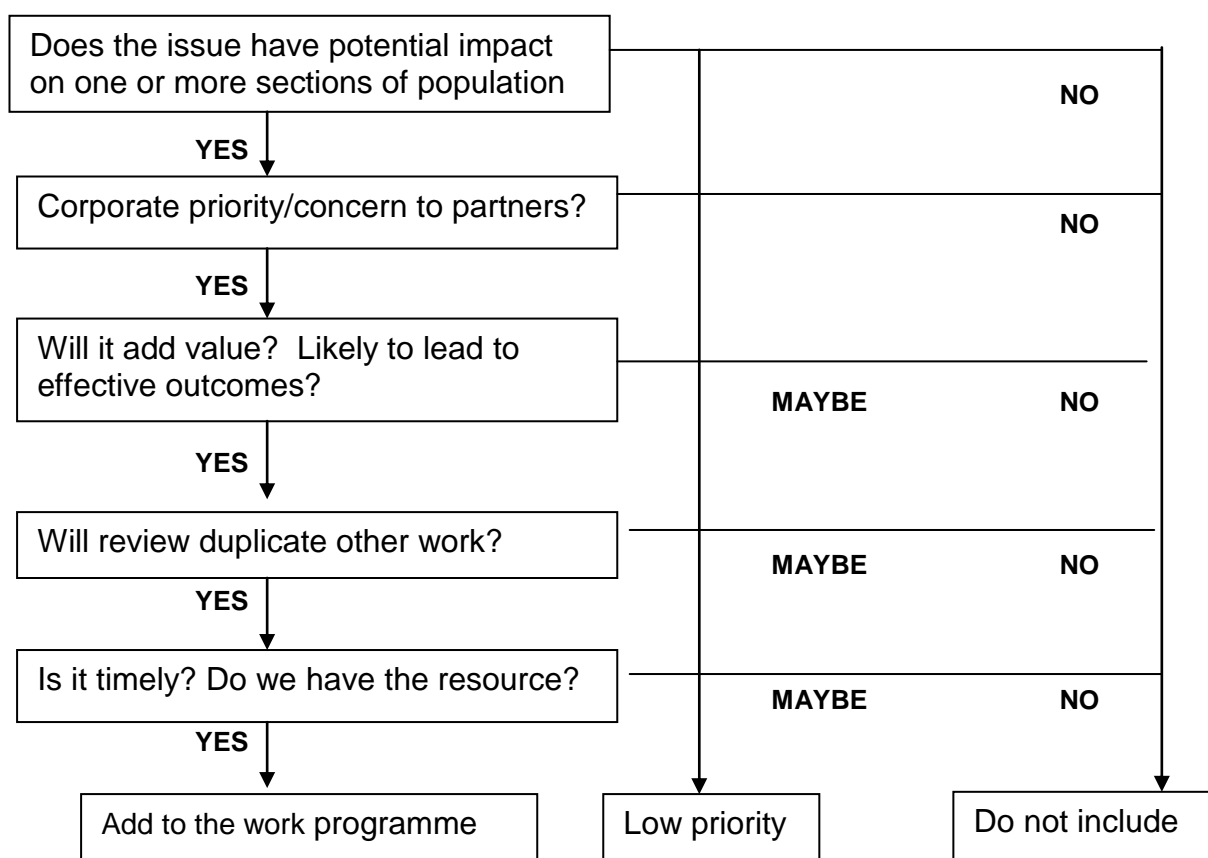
Does the issue have potential impact on one or more sections of population

NO

YES

Corporate priority/concern to partners?

NO

YES

Will it add value? Likely to lead to effective outcomes?

MAYBE

NO

YES

Will review duplicate other work?

MAYBE

NO

YES

Is it timely? Do we have the resource?

MAYBE

NO

YES

Add to the work programme

Low priority

Do not include